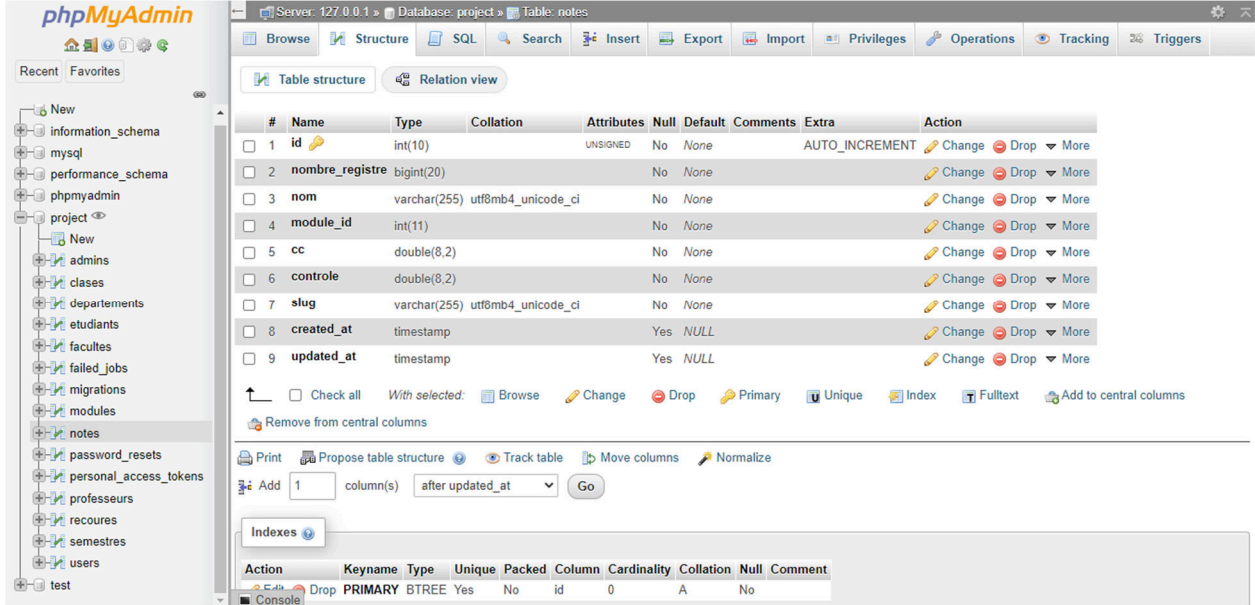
phpMyAdmin

Recent Favorites

New
information_schema
mysql
performance_schema
phpmyadmin
project
New
admins
clases
departements
etudiants
facultes
failed_jobs
migrations
modules
notes
password_resets
personal_access_tokens
professeurs
recoures
semestres
users
test

Server: 127.0.0.1 » Database: project » Table: notes

Browse Structure SQL Search Insert Export Import Privileges Operations Tracking Triggers

Table structure Relation view

| # | Name | Type | Collation | Attributes | Null | Default | Comments | Extra | Action |
|---|---|---|---|---|---|---|---|---|---|
| 1 | id | int(10) | | UNSIGNED | No | None | | AUTO_INCREMENT | Change Drop More |
| 2 | nombre_registre | bigint(20) | | | No | None | | | Change Drop More |
| 3 | nom | varchar(255) | utf8mb4_unicode_ci | | No | None | | | Change Drop More |
| 4 | module_id | int(11) | | | No | None | | | Change Drop More |
| 5 | cc | double(8,2) | | | No | None | | | Change Drop More |
| 6 | controle | double(8,2) | | | No | None | | | Change Drop More |
| 7 | slug | varchar(255) | utf8mb4_unicode_ci | | No | None | | | Change Drop More |
| 8 | created_at | timestamp | | | Yes | NULL | | | Change Drop More |
| 9 | updated_at | timestamp | | | Yes | NULL | | | Change Drop More |

Check all With selected: Browse Change Drop Primary Unique Index Fulltext Add to central columns
Remove from central columns

Print Propose table structure Track table Move columns Normalize
Add 1 column(s) after updated_at Go

Indexes

| Action | Keyname | Type | Unique | Packed | Column | Cardinality | Collation | Null | Comment |
|---|---|---|---|---|---|---|---|---|---|
| Edit Drop | PRIMARY | BTREE | Yes | No | id | 0 | A | No | |

Console